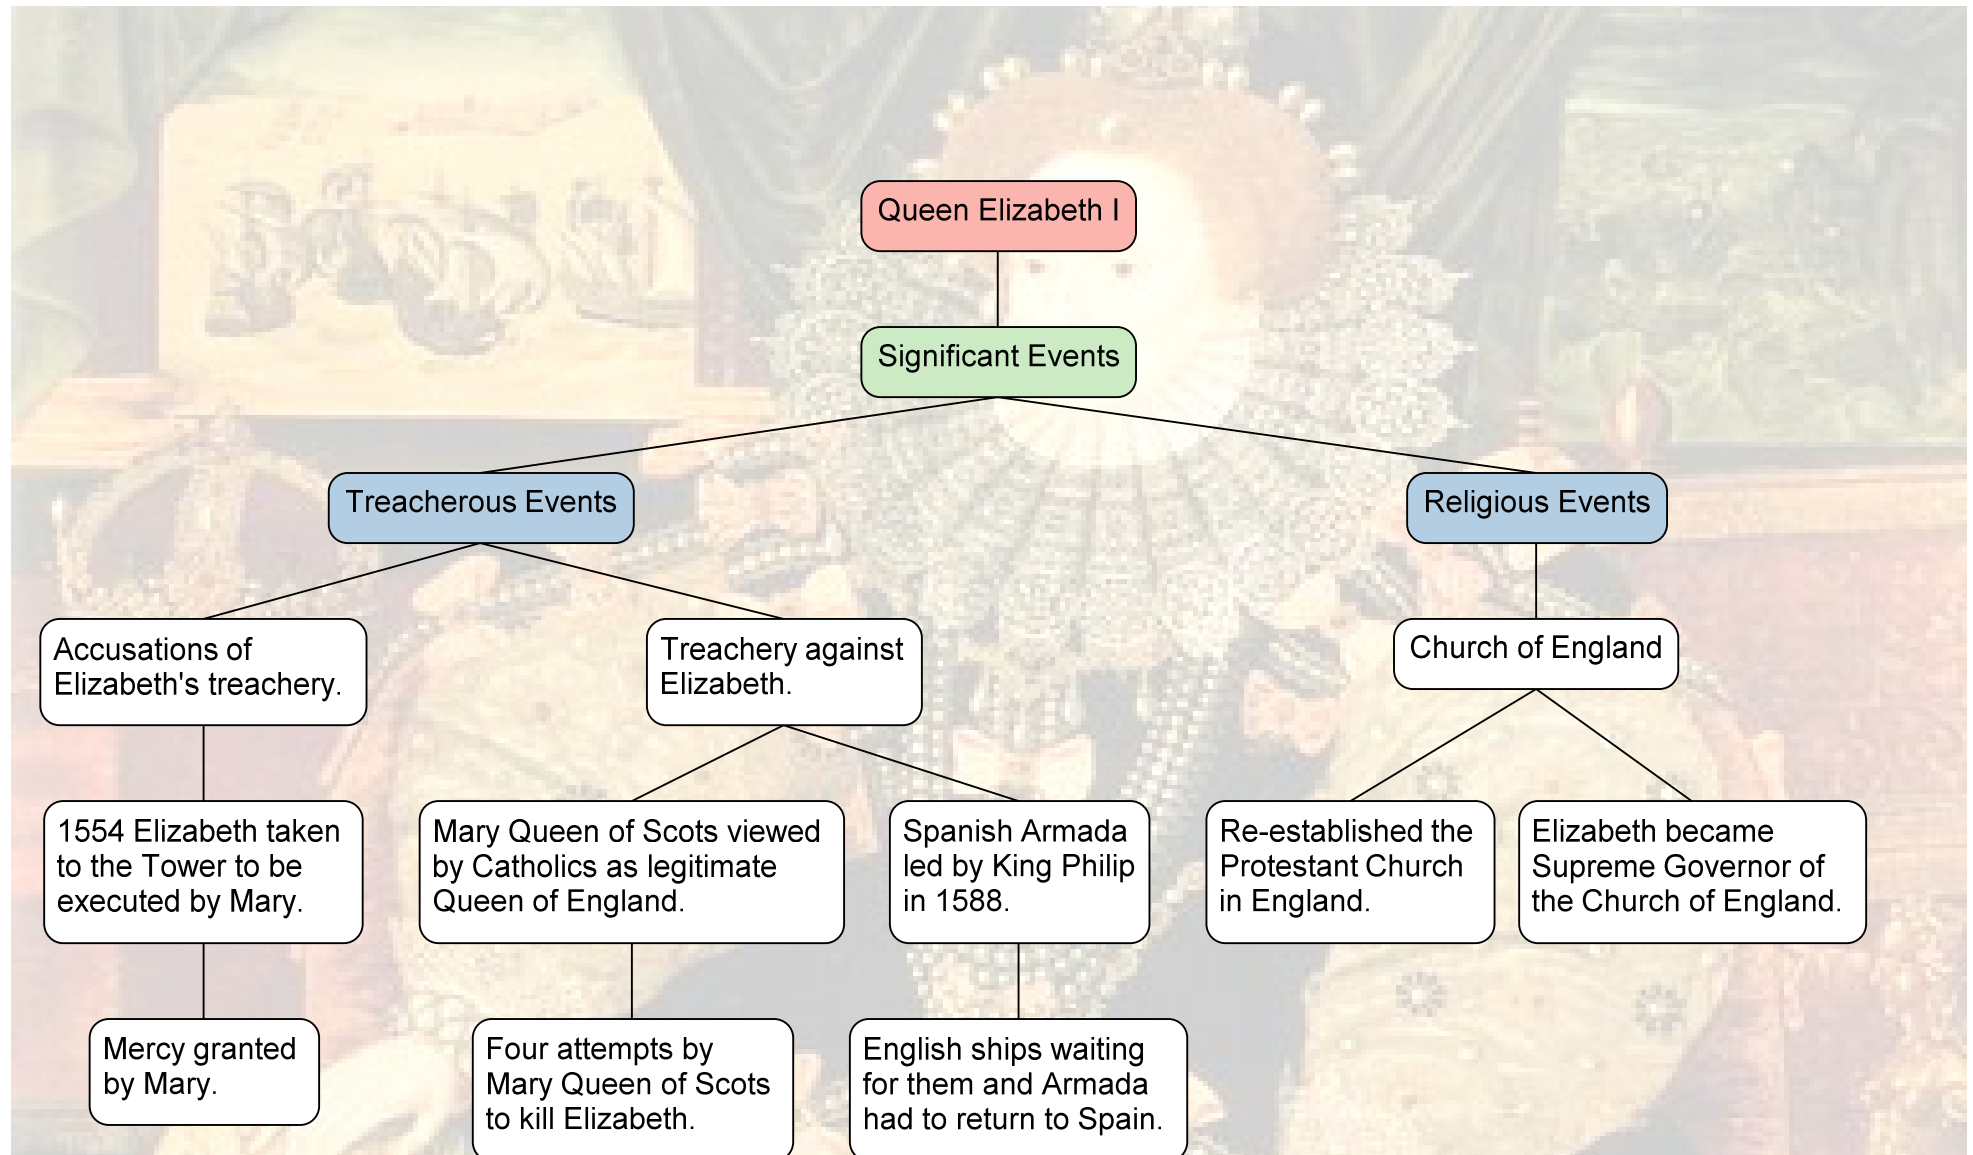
Queen Elizabeth I

Significant Events

Treacherous Events

Religious Events

Accusations of Elizabeth's treachery.

Treachery against Elizabeth.

Church of England

1554 Elizabeth taken to the Tower to be executed by Mary.

Mary Queen of Scots viewed by Catholics as legitimate Queen of England.

Spanish Armada led by King Philip in 1588.

Re-established the Protestant Church in England.

Elizabeth became Supreme Governor of the Church of England.

Mercy granted by Mary.

Four attempts by Mary Queen of Scots to kill Elizabeth.

English ships waiting for them and Armada had to return to Spain.